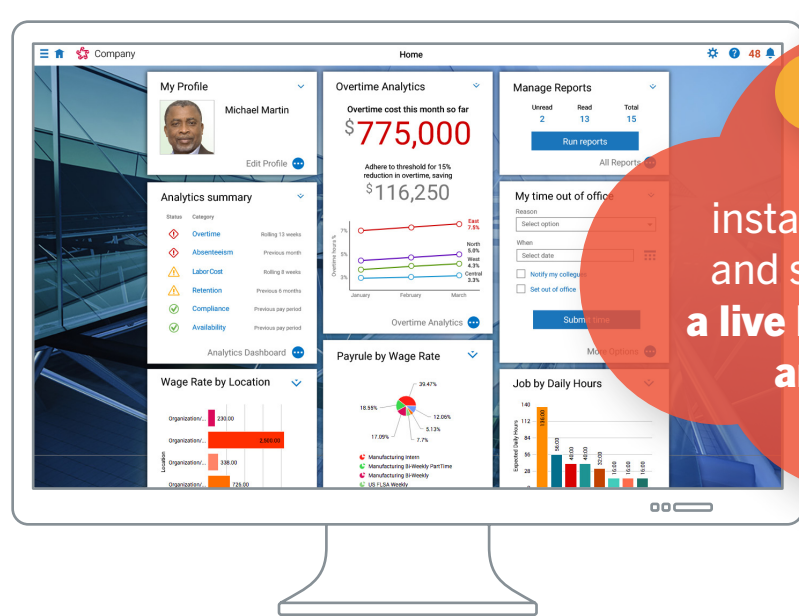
Company

Home

48

My Profile

Michael Martin

Edit Profile

Analytics summary

| Status | Category | |
|---|---|---|
| | Overtime | Rolling 13 weeks |
| | Absenteeism | Previous month |
| | Labor Cost | Rolling 8 weeks |
| | Retention | Previous 6 months |
| | Compliance | Previous pay period |
| | Availability | Previous pay period |

Analytics Dashboard

Wage Rate by Location

Organization/... 230.00
Organization/... 2,800.00
Organization/... 338.00
Organization/... 726.00

Location

Overtime Analytics

Overtime cost this month so far

$775,000

Adhere to threshold for 15% reduction in overtime, saving

$116,250

Overtime hours %

7%
5%
3%

East 7.5%
North 5.0%
West 4.3%
Central 3.3%

January February March

Overtime Analytics

Payrule by Wage Rate

39.47%
18.55%
12.06%
5.13%
17.09%
7.7%

Manufacturing Intern
Manufacturing Bi-Weekly PartTime
Manufacturing Bi-Weekly
US FLSA Weekly

Manage Reports

| Unread | Read | Total |
|---|---|---|
| 2 | 13 | 15 |

Run reports

All Reports

My time out of office

Reason

Select option

When

Select date

Notify my colleague

Set out of office

Submit time

More Options

Job by Daily Hours

Expected Daily Hours

140
112
84
56
28

136.00
56.00
48.00
48.00
32.00
16.00
16.00
16.00

insta
and s
a live
a